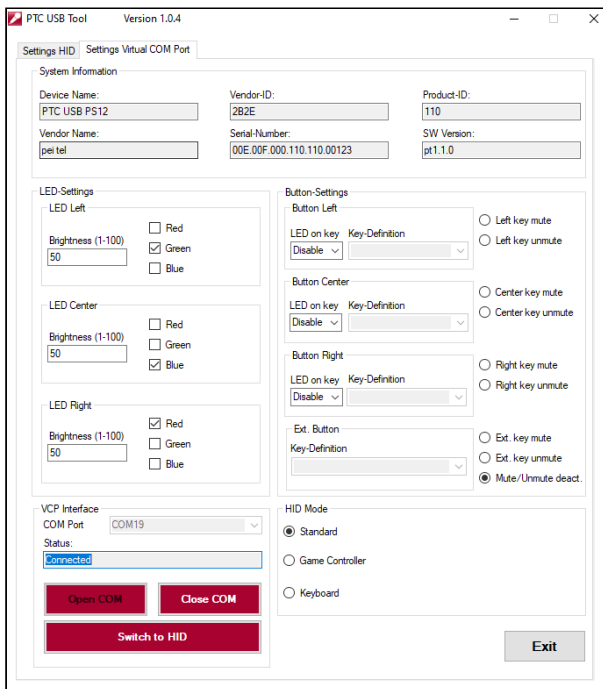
PTC USB Tool Version 1.0.4

Settings HID | Settings Virtual COM Port

System Information

Device Name:
PTC USB PS12

Vendor-ID:
2B2E

Product-ID:
110

Vendor Name:
pei tel

Serial-Number:
00E.00F.000.110.110.00123

SW Version:
pt1.1.0

LED-Settings

LED Left
Brightness (1-100)
50
Red
Green
Blue

LED Center
Brightness (1-100)
50
Red
Green
Blue

LED Right
Brightness (1-100)
50
Red
Green
Blue

Button-Settings

Button Left
LED on key Key-Definition
Disable
Left key mute
Left key unmute

Button Center
LED on key Key-Definition
Disable
Center key mute
Center key unmute

Button Right
LED on key Key-Definition
Disable
Right key mute
Right key unmute

Ext. Button
Key-Definition
Ext. key mute
Ext. key unmute
Mute/Unmute deact.

VCP Interface
COM Port COM19
Status:
Connected

Open COM
Close COM
Switch to HID

HID Mode
Standard
Game Controller
Keyboard

Exit